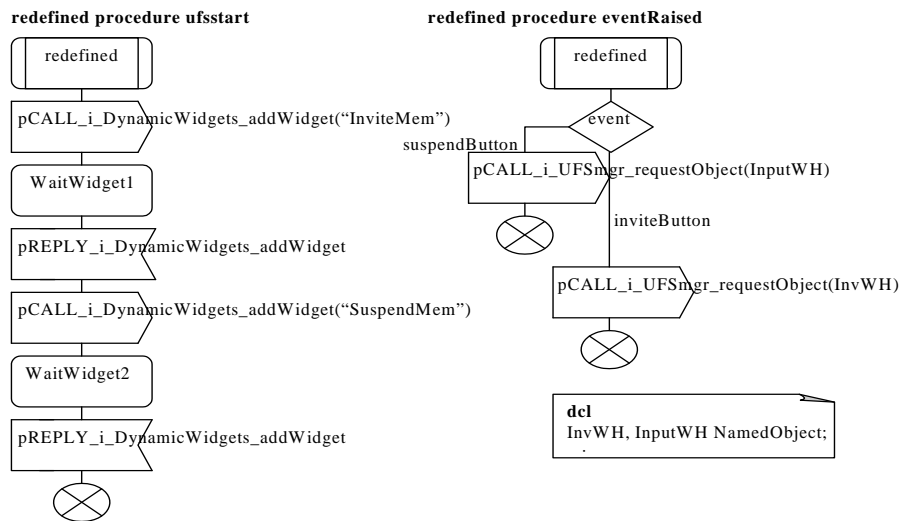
redefined procedure ufsstart

redefined

pCALL_i_DynamicWidgets_addWidget(“InviteMem”)

WaitWidget1

pREPLY_i_DynamicWidgets_addWidget

pCALL_i_DynamicWidgets_addWidget(“SuspendMem”)

WaitWidget2

pREPLY_i_DynamicWidgets_addWidget

redefined procedure eventRaised

redefined

event

suspendButton

pCALL_i_UFSmgr_requestObject(InputWH)

inviteButton

pCALL_i_UFSmgr_requestObject(InvWH)

dcl
InvWH, InputWH NamedObject;